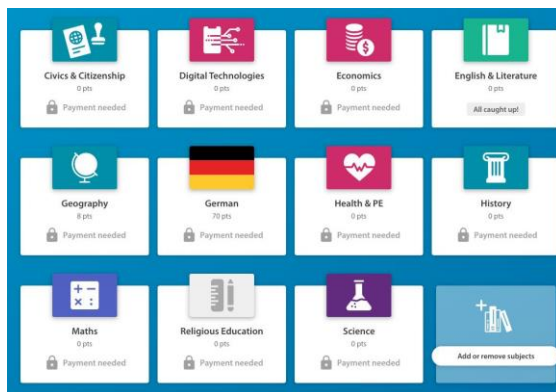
Civics & Citizenship
0 pts
Payment needed

Digital Technologies
0 pts
Payment needed

Economics
0 pts
Payment needed

English & Literature
0 pts
All caught up!

Geography
8 pts
Payment needed

German
70 pts
Payment needed

Health & PE
0 pts
Payment needed

History
0 pts
Payment needed

Maths
0 pts
Payment needed

Religious Education
0 pts
Payment needed

Science
0 pts
Payment needed

Add or remove subjects